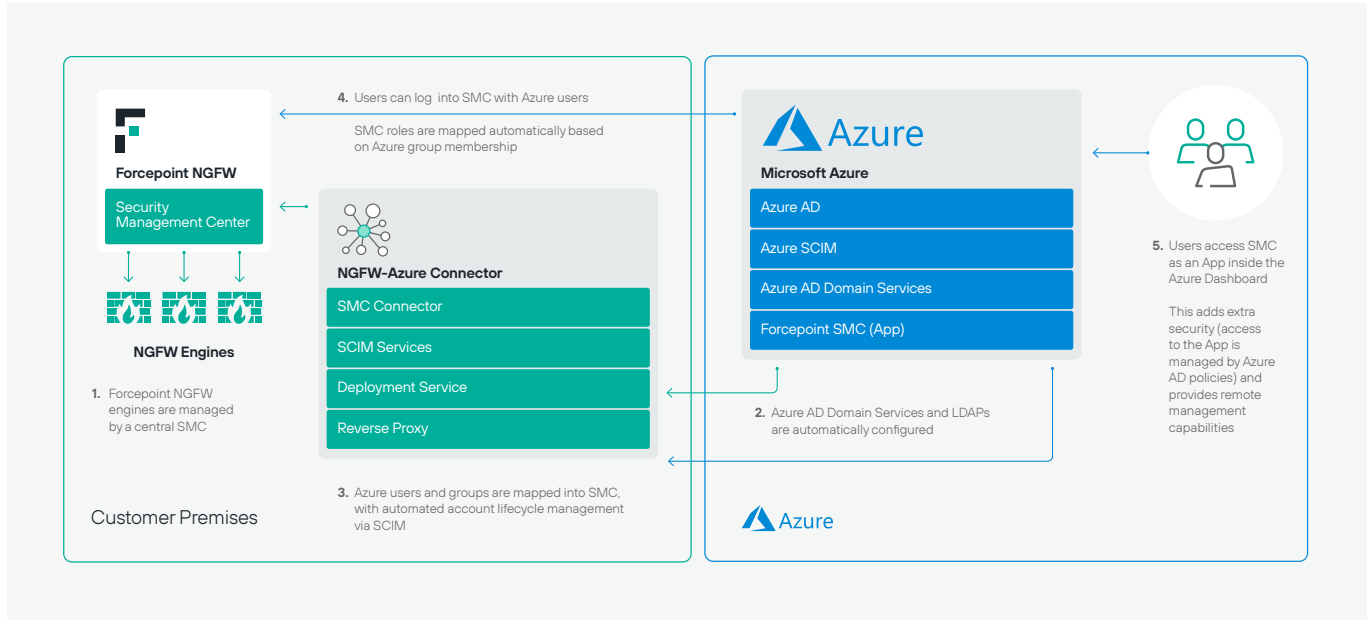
4. Users can log into SMC with Azure users

SMC roles are mapped automatically based on Azure group membership

Forcepoint NGFW

Security Management Center

NGFW Engines

1. Forcepoint NGFW engines are managed by a central SMC

NGFW-Azure Connector

SMC Connector

SCIM Services

Deployment Service

Reverse Proxy

3. Azure users and groups are mapped into SMC, with automated account lifecycle management via SCIM

Customer Premises

Azure

Microsoft Azure

Azure AD

Azure SCIM

Azure AD Domain Services

Forcepoint SMC (App)

2. Azure AD Domain Services and LDAPs are automatically configured

5. Users access SMC as an App inside the Azure Dashboard

This adds extra security (access to the App is managed by Azure AD policies) and provides remote management capabilities

Azure